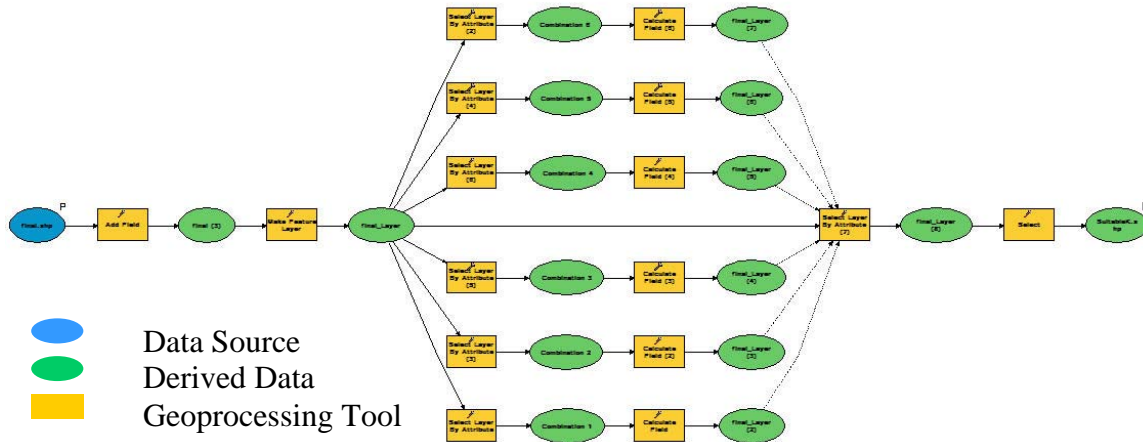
final.shp

P

Add Field

final (3)

Make Feature Layer

final_Layer

Select Layer By Attribute (2)

Combination 6

Calculate Field (6)

final_Layer (7)

Select Layer By Attribute (4)

Combination 5

Calculate Field (5)

final_Layer (6)

Select Layer By Attribute (6)

Combination 4

Calculate Field (4)

final_Layer (5)

Select Layer By Attribute (7)

final_Layer (8)

Select

SuitableKs.shp

Select Layer By Attribute (5)

Combination 3

Calculate Field (3)

final_Layer (4)

Select Layer By Attribute (3)

Combination 2

Calculate Field (2)

final_Layer (3)

Select Layer By Attribute

Combination 1

Calculate Field

final_Layer (2)

Data Source
Derived Data
Geoprocessing Tool